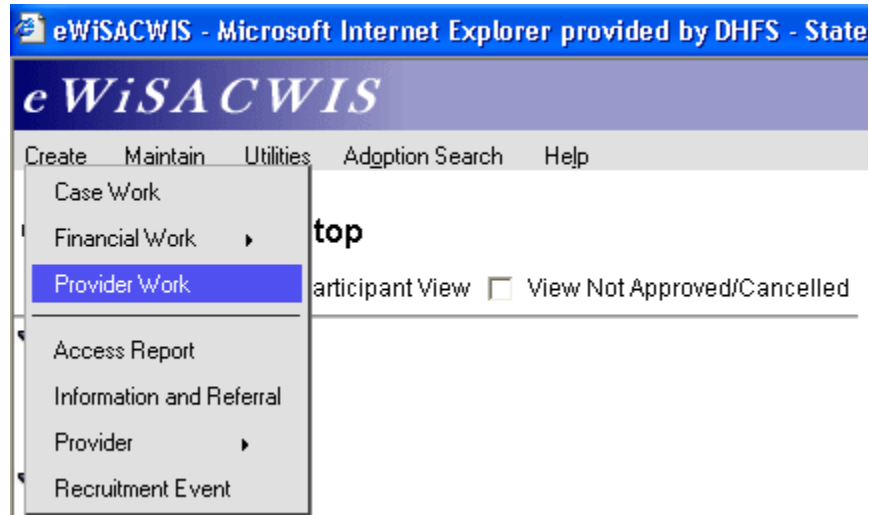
eWiSACWIS - Microsoft Internet Explorer provided by DHFS - State

eWiSACWIS

Create Maintain Utilities Adoption Search Help

Case Work
Financial Work
Provider Work
Access Report
Information and Referral
Provider
Recruitment Event

top

articipant View View Not Approved/Cancelled